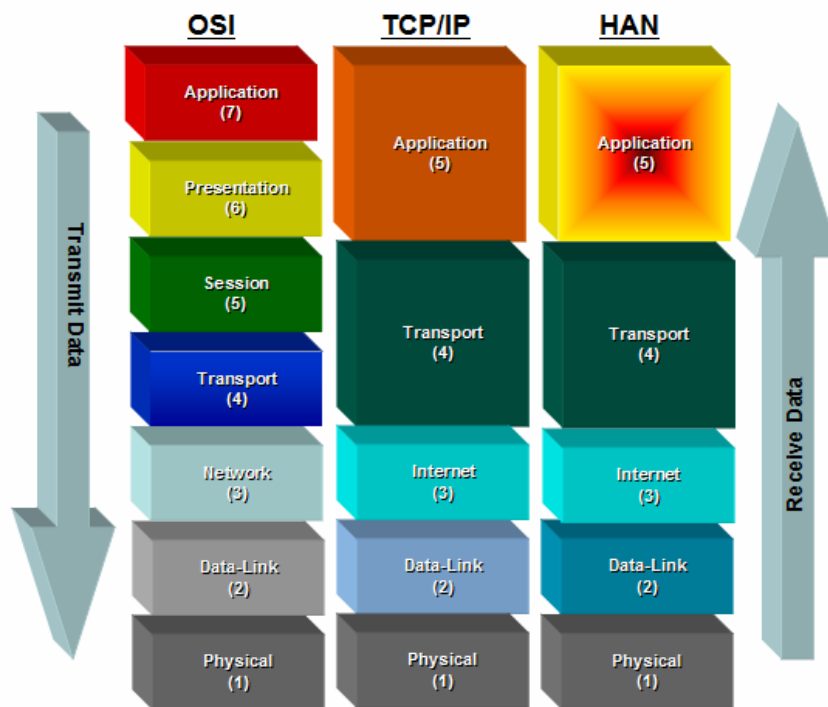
OSI

TCP/IP

HAN

Transmit Data

Application
(7)

Presentation
(6)

Session
(5)

Transport
(4)

Network
(3)

Data-Link
(2)

Physical
(1)

Application
(5)

Transport
(4)

Internet
(3)

Data-Link
(2)

Physical
(1)

Application
(5)

Transport
(4)

Internet
(3)

Data-Link
(2)

Physical
(1)

Receive Data